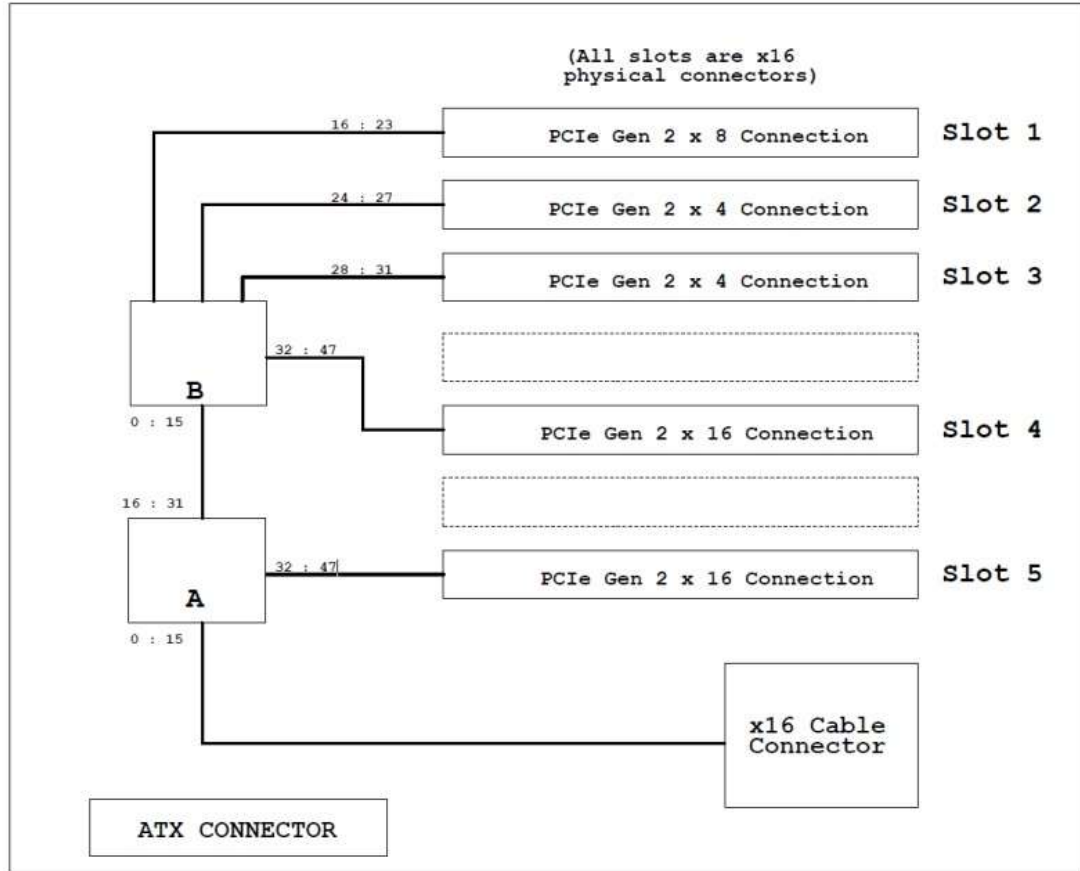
(All slots are x16 physical connectors)

16 : 23
PCIe Gen 2 x 8 Connection
Slot 1

24 : 27
PCIe Gen 2 x 4 Connection
Slot 2

28 : 31
PCIe Gen 2 x 4 Connection
Slot 3

32 : 47
B
0 : 15
PCIe Gen 2 x 16 Connection
Slot 4

16 : 31
32 : 47
A
PCIe Gen 2 x 16 Connection
Slot 5
0 : 15

x16 Cable Connector

ATX CONNECTOR